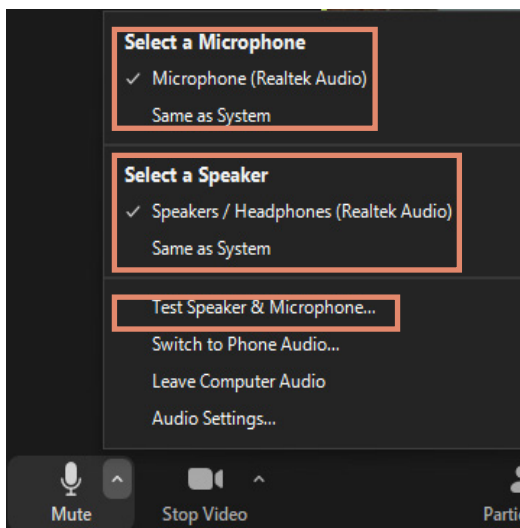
Select a Microphone
✓ Microphone (Realtek Audio)
Same as System

Select a Speaker
✓ Speakers / Headphones (Realtek Audio)
Same as System

Test Speaker & Microphone...
Switch to Phone Audio...
Leave Computer Audio
Audio Settings...

Mute
Stop Video
Parti